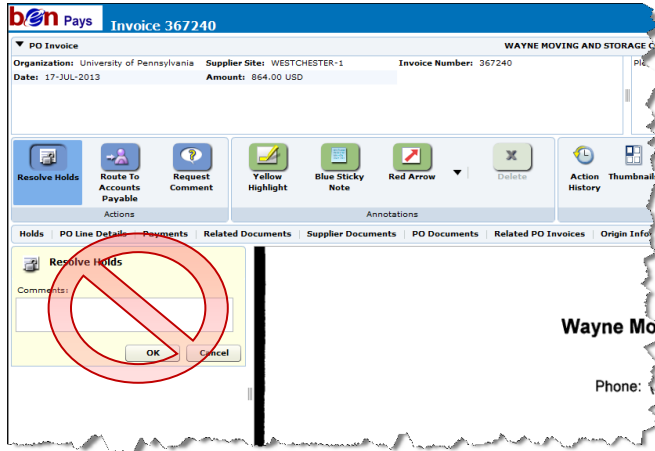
ben Pays Invoice 367240

▼ PO Invoice

WAYNE MOVING AND STORAGE C

Organization: University of Pennsylvania
Supplier Site: WESTCHESTER-1
Invoice Number: 367240
Date: 17-JUL-2013
Amount: 864.00 USD

Resolve Holds
Route To Accounts Payable
Request Comment
Actions

Yellow Highlight
Blue Sticky Note
Red Arrow
Delete
Annotations

Action History
Thumbnails

Holds | PO Line Details | Payments | Related Documents | Supplier Documents | PO Documents | Related PO Invoices | Origin Info

Resolve Holds
Comments:
OK
Cancel

Wayne Mo

Phone: